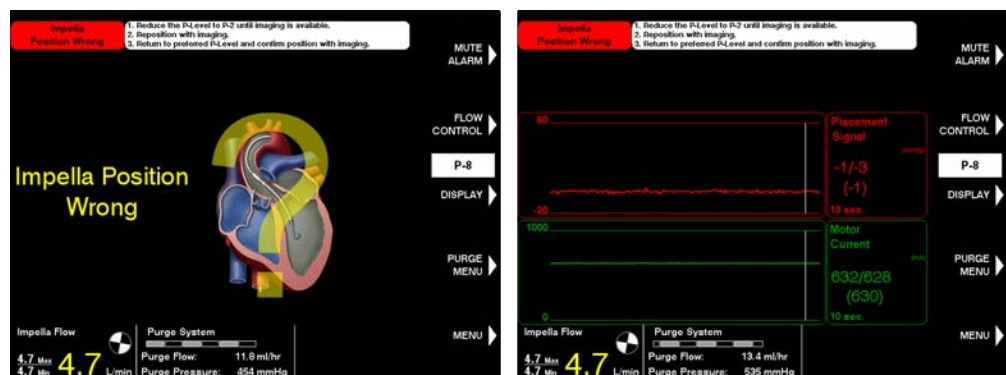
Impella Position Wrong

1. Reduce the P-Level to P-2 until imaging is available.
2. Reposition with imaging.
3. Return to preferred P-Level and confirm position with imaging.

MUTE ALARM

FLOW CONTROL

P-8

DISPLAY

PURGE MENU

MENU

Impella Position Wrong

Impella Flow

4.7 Max
4.7 Min
4.7 L/min

Purge System

Purge Flow: 11.8 ml/hr
Purge Pressure: 454 mmHg

Impella Position Wrong

1. Reduce the P-Level to P-2 until imaging is available.
2. Reposition with imaging.
3. Return to preferred P-Level and confirm position with imaging.

MUTE ALARM

FLOW CONTROL

P-8

DISPLAY

PURGE MENU

MENU

60

-20

Placement Signal

(mmHg)

-1/-3
(-1)

10 sec.

1000

0

Motor Current

(mA)

632/628
(630)

10 sec.

Impella Flow

4.7 Max
4.7 Min
4.7 L/min

Purge System

Purge Flow: 13.4 ml/hr
Purge Pressure: 535 mmHg